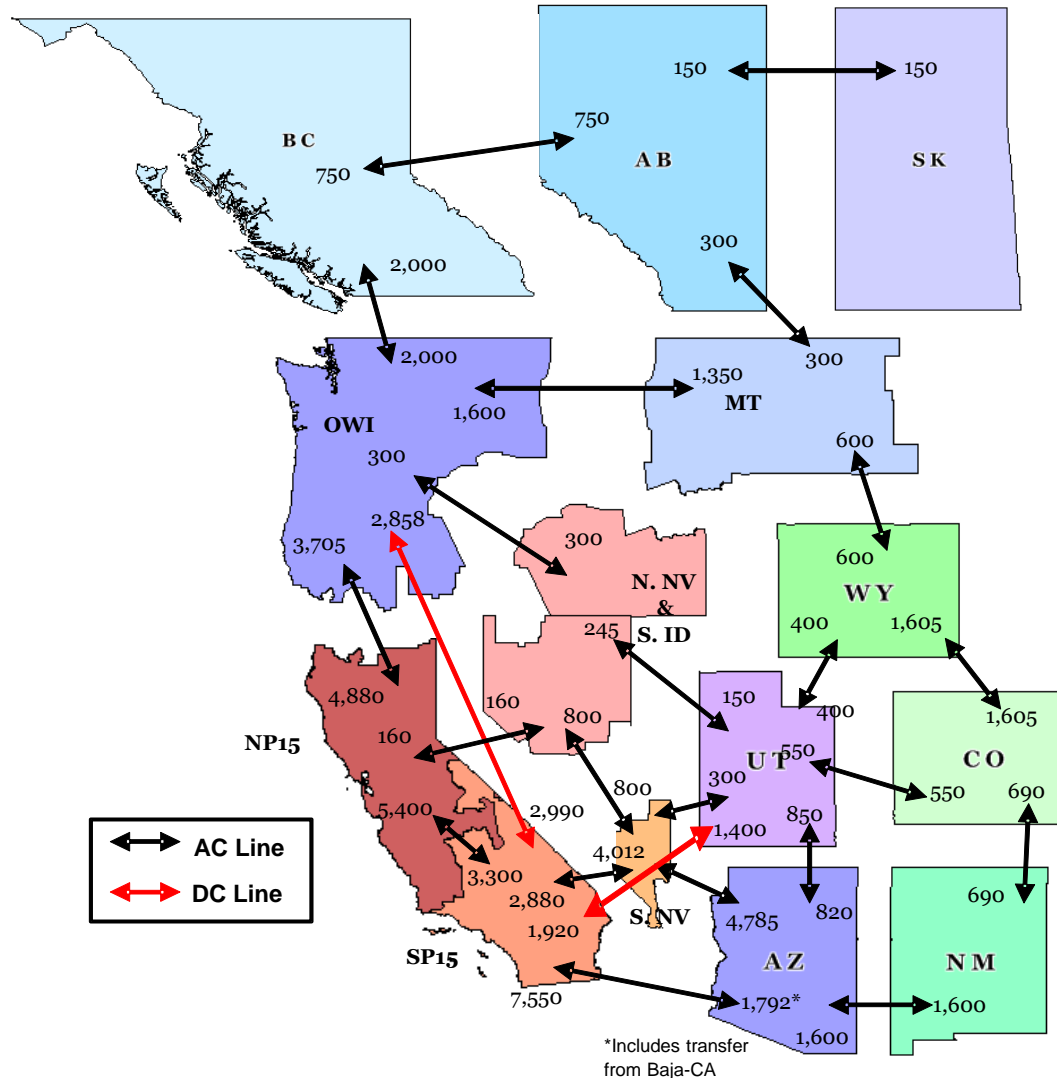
150
150
750
BC
AB
SK
750
300
2,000
300
2,000
1,350
MT
1,600
OWI
300
600
2,858
300
3,705
N. NV & S. ID
600
WY
400
1,605
245
S. ID
4,880
150
400
160
1,605
NP15
160
800
550
UT
CO
800
300
550
690
2,990
5,400
850
1,400
4,012
3,300
2,880
S. NV
820
4,785
690
1,920
SP15
AZ
NM
7,550
1,792*
1,600
1,600
*Includes transfer from Baja-CA

AC Line
DC Line